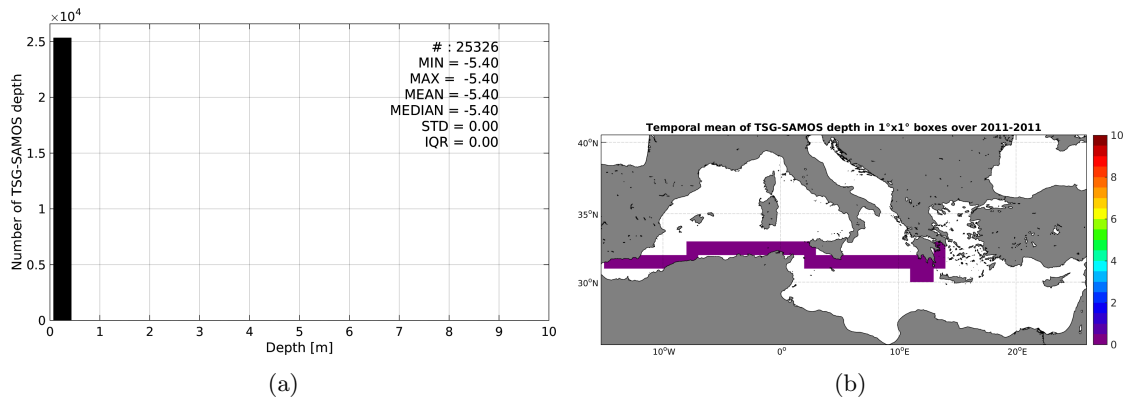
$\times 10^4$
2.5
2
1.5
1
0.5
0
Number of TSG-SAMOS depth
# : 25326
MIN = -5.40
MAX = -5.40
MEAN = -5.40
MEDIAN = -5.40
STD = 0.00
IQR = 0.00
0 1 2 3 4 5 6 7 8 9 10
Depth [m]
(a)

Temporal mean of TSG-SAMOS depth in 1°x1° boxes over 2011-2011
40°N
35°N
30°N
10°W 0° 10°E 20°E
10
8
6
4
2
0
(b)